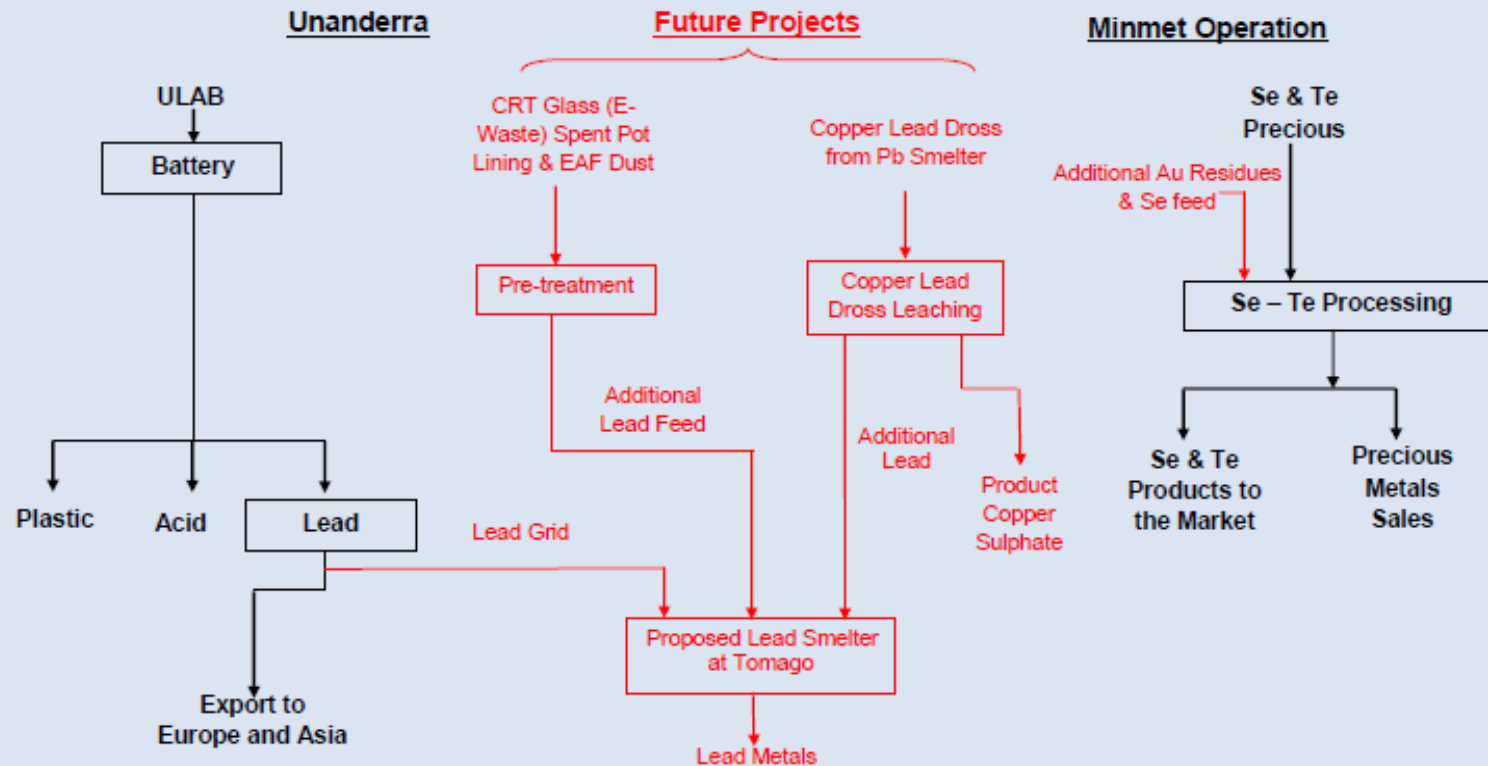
Unanderra

Future Projects

Minmet Operation

ULAB

Battery

Plastic

Acid

Lead

Export to Europe and Asia

CRT Glass (E-Waste) Spent Pot Lining & EAF Dust

Pre-treatment

Additional Lead Feed

Lead Grid

Copper Lead Dross from Pb Smelter

Copper Lead Dross Leaching

Additional Lead

Product Copper Sulphate

Proposed Lead Smelter at Tomago

Lead Metals

Se & Te Precious

Additional Au Residues & Se feed

Se – Te Processing

Se & Te Products to the Market

Precious Metals Sales